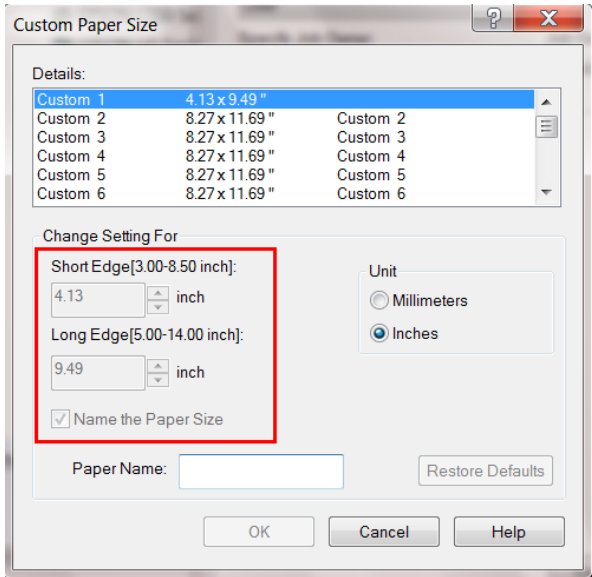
Custom Paper Size

?

X

Details:

| | | |
|---|---|---|
| Custom 1 | 4.13 x 9.49 " | |
| Custom 2 | 8.27 x 11.69 " | Custom 2 |
| Custom 3 | 8.27 x 11.69 " | Custom 3 |
| Custom 4 | 8.27 x 11.69 " | Custom 4 |
| Custom 5 | 8.27 x 11.69 " | Custom 5 |
| Custom 6 | 8.27 x 11.69 " | Custom 6 |

Change Setting For

Short Edge[3.00-8.50 inch]:

4.13 inch

Long Edge[5.00-14.00 inch]:

9.49 inch

Name the Paper Size

Unit

Millimeters

Inches

Paper Name:

Restore Defaults

OK

Cancel

Help